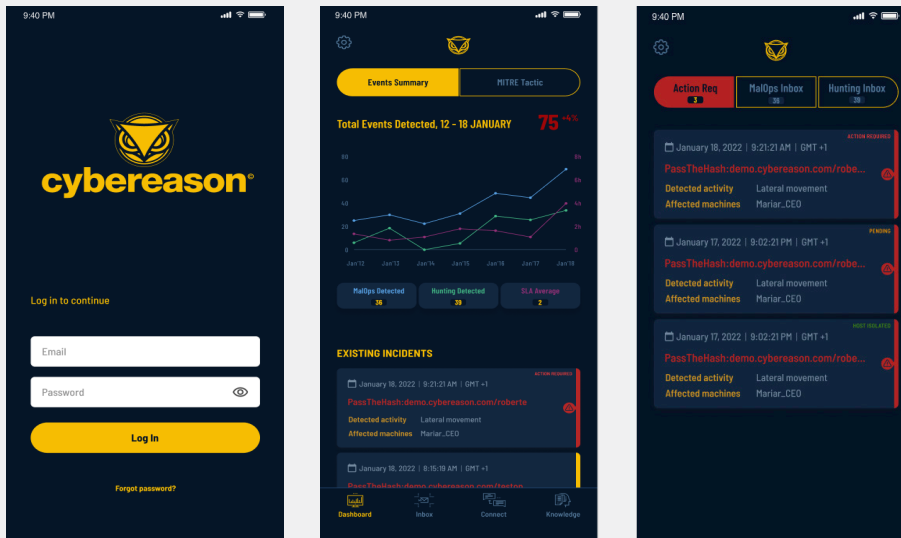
9:40 PM

cybereason

Log in to continue

Email

Password

Log In

Forgot password?

9:40 PM

Events Summary

MITRE Tactic

Total Events Detected, 12 - 18 JANUARY

75 +4%

80
60
40
20
0

8k
6k
4k
2k
0

Jan'12 Jan'13 Jan'14 Jan'15 Jan'16 Jan'17 Jan'18

MalOps Detected
36

Hunting Detected
39

SLA Average
2

EXISTING INCIDENTS

ACTION REQUIRED

January 18, 2022 | 9:21:21 AM | GMT +1

PassTheHash:demo.cybereason.com/roberte

Detected activity Lateral movement

Affected machines Mariar_CEO

January 18, 2022 | 8:15:19 AM | GMT +1

PassTheHash:demo.cybereason.com/teston

Dashboard

Inbox

Connect

Knowledge

9:40 PM

Action Req
3

MalOps Inbox
36

Hunting Inbox
39

ACTION REQUIRED

January 18, 2022 | 9:21:21 AM | GMT +1

PassTheHash:demo.cybereason.com/robe...

Detected activity Lateral movement

Affected machines Mariar_CEO

PENDING

January 17, 2022 | 9:02:21 PM | GMT +1

PassTheHash:demo.cybereason.com/robe...

Detected activity Lateral movement

Affected machines Mariar_CEO

HOST ISOLATED

January 17, 2022 | 9:02:21 PM | GMT +1

PassTheHash:demo.cybereason.com/robe...

Detected activity Lateral movement

Affected machines Mariar_CEO